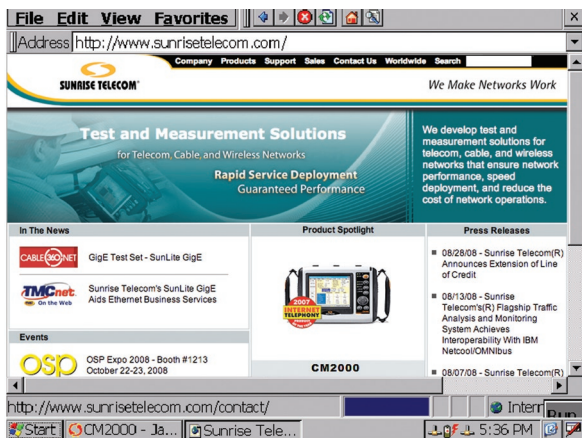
File Edit View Favorites

X

Address http://www.sunrisetelecom.com/

Company Products Support Sales Contact Us Worldwide Search

SUNRISE TELECOM

We Make Networks Work

Test and Measurement Solutions

for Telecom, Cable, and Wireless Networks

Rapid Service Deployment

Guaranteed Performance

We develop test and measurement solutions for telecom, cable, and wireless networks that ensure network performance, speed deployment, and reduce the cost of network operations.

In The News

CABLE 360 NET

GigE Test Set - SunLite GigE

TMCnet On the Web

Sunrise Telecom's SunLite GigE Aids Ethernet Business Services

Events

OSP

OSP Expo 2008 - Booth #1213 October 22-23, 2008

Product Spotlight

2007 INTERNET TELEPHONY

CM2000

Press Releases

08/28/08 - Sunrise Telecom(R) Announces Extension of Line of Credit

08/13/08 - Sunrise Telecom's(R) Flagship Traffic Analysis and Monitoring System Achieves Interoperability With IBM Netcool/OMNIbus

08/07/08 - Sunrise Telecom(R)

http://www.sunrisetelecom.com/contact/

Intern

Run

Start

CM2000 - Ja...

Sunrise Tele...

5:36 PM